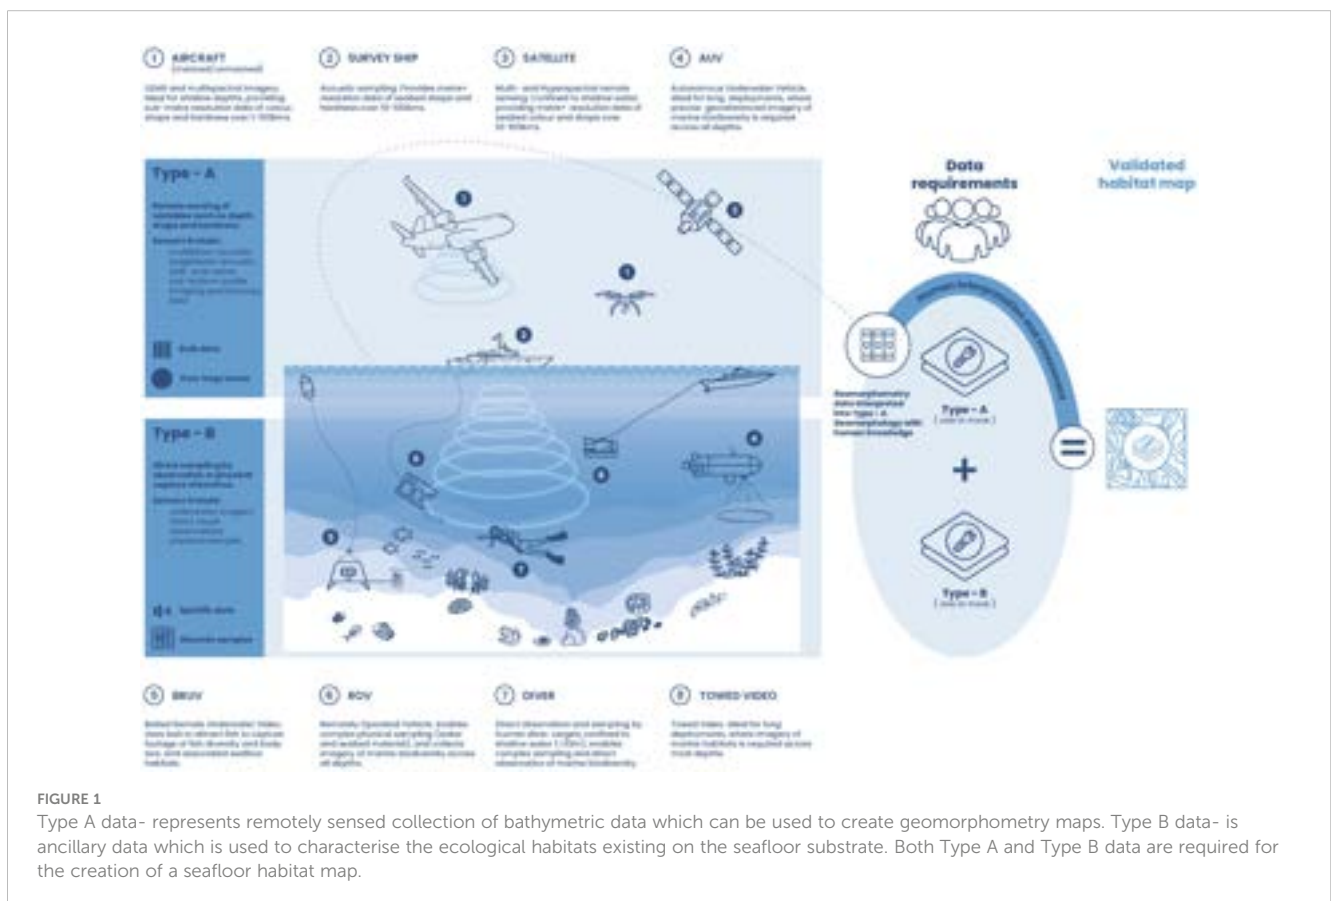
① AIRCRAFT
(manned/unmanned)

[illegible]

② SURVEY SHIP

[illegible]

③ SATELLITE

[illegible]

④ AUV

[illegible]

Type - A

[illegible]

Type - B

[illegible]

Data requirements

Validated habitat map

Type - A

Type - B

⑤ BRUV

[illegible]

⑥ ROV

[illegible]

⑦ DIVER

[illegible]

⑧ TOWED VIDEO

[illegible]

FIGURE 1
Type A data- represents remotely sensed collection of bathymetric data which can be used to create geomorphometry maps. Type B data- is ancillary data which is used to characterise the ecological habitats existing on the seafloor substrate. Both Type A and Type B data are required for the creation of a seafloor habitat map.